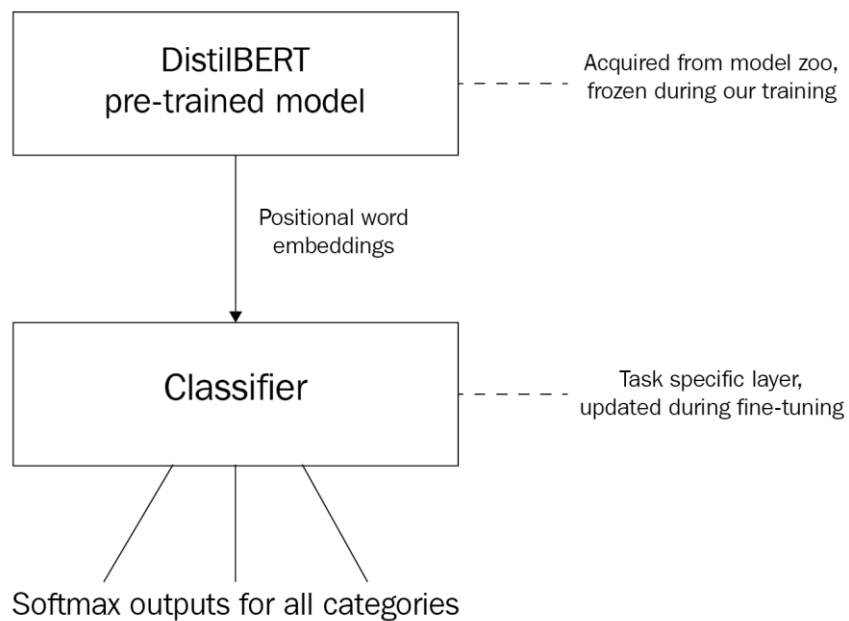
DistilBERT
pre-trained model

Acquired from model zoo,
frozen during our training

Positional word
embeddings

Classifier

Task specific layer,
updated during fine-tuning

Softmax outputs for all categories